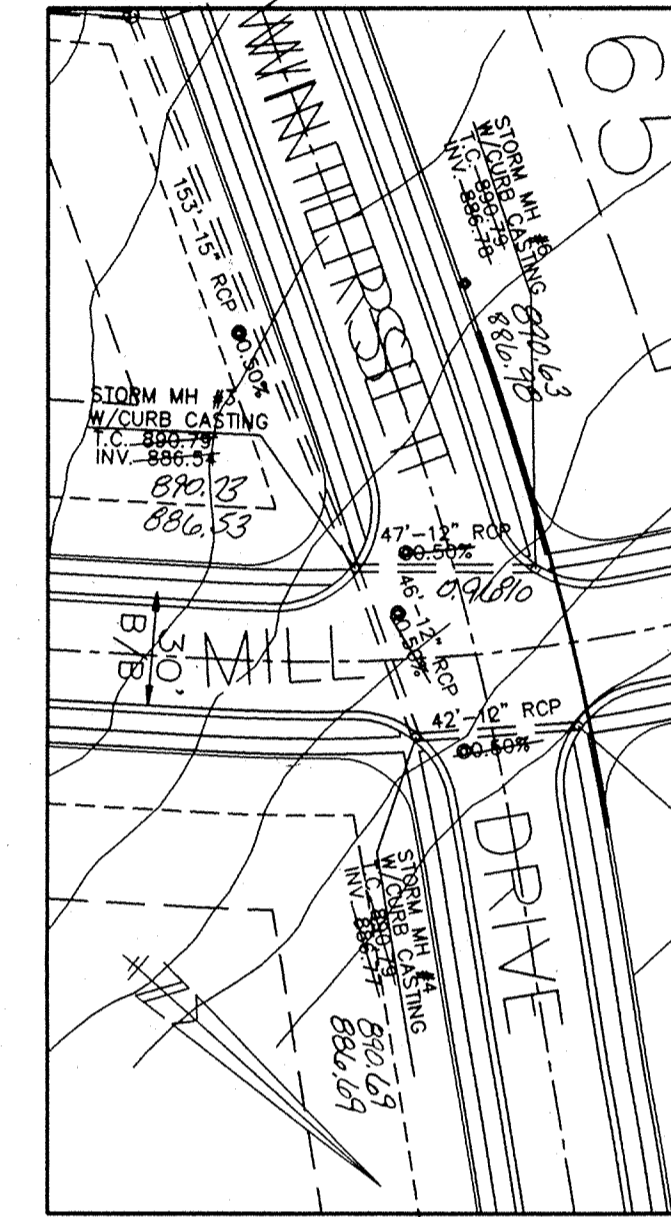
65

STORM MH #6
W/CURB CASTING
T.C. 890.79
INV. 886.78
890.63
886.48

153'-15" RCP @0.50%

WHITEHURST

STORM MH #3
W/CURB CASTING
T.C. 890.79
INV. 886.54
890.73
886.53

47'-12" RCP
@0.50%
0.96%

46'-12" RCP
@0.50%

30'
B/B

MILL

42'-12" RCP
@0.50%

DRIVE

STORM MH #4
W/CURB CASTING
T.C. 890.79
INV. 886.77
890.69
886.69